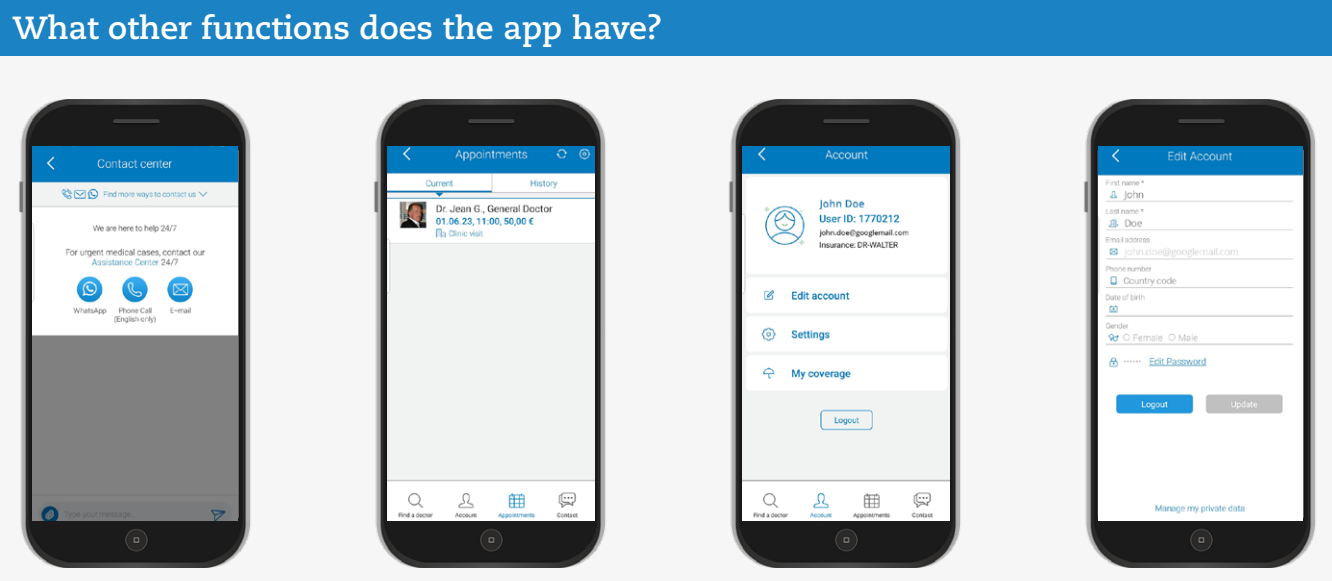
What other functions does the app have?

Contact center

Find more ways to contact us

We are here to help 24/7

For urgent medical cases, contact our Assistance Center 24/7

WhatsApp
Phone Call (English only)
E-mail

Type your message...

Appointments

Current
History

Dr. Jean G., General Doctor
01.06.23, 11:00, 50,00 €
Clinic visit

Find a doctor
Account
Appointments
Contact

Account

John Doe
User ID: 1770212
john.doe@googlemail.com
Insurance: DR-WALTER

Edit account
Settings
My coverage

Logout

Find a doctor
Account
Appointments
Contact

Edit Account

First name *
John
Last name *
Doe
Email address
john.doe@googlemail.com
Phone number
Country code
Date of birth
Gender
Female
Male
•••••• Edit Password

Logout
Update

Manage my private data